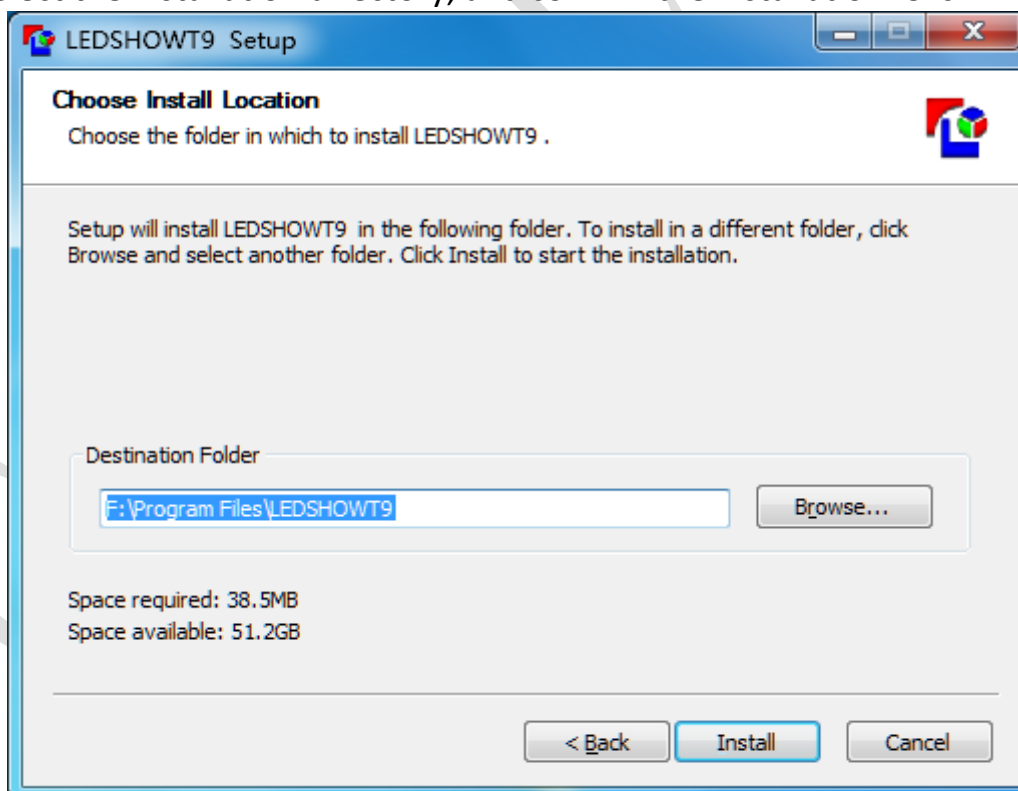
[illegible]

LEDSHOWT9 Setup

Choose Install Location
Choose the folder in which to install LEDSHOWT9 .

Setup will install LEDSHOWT9 in the following folder. To install in a different folder, click Browse and select another folder. Click Install to start the installation.

Destination Folder
F:\Program Files\LEDSHOWT9
Browse...

Space required: 38.5MB
Space available: 51.2GB

< Back
Install
Cancel